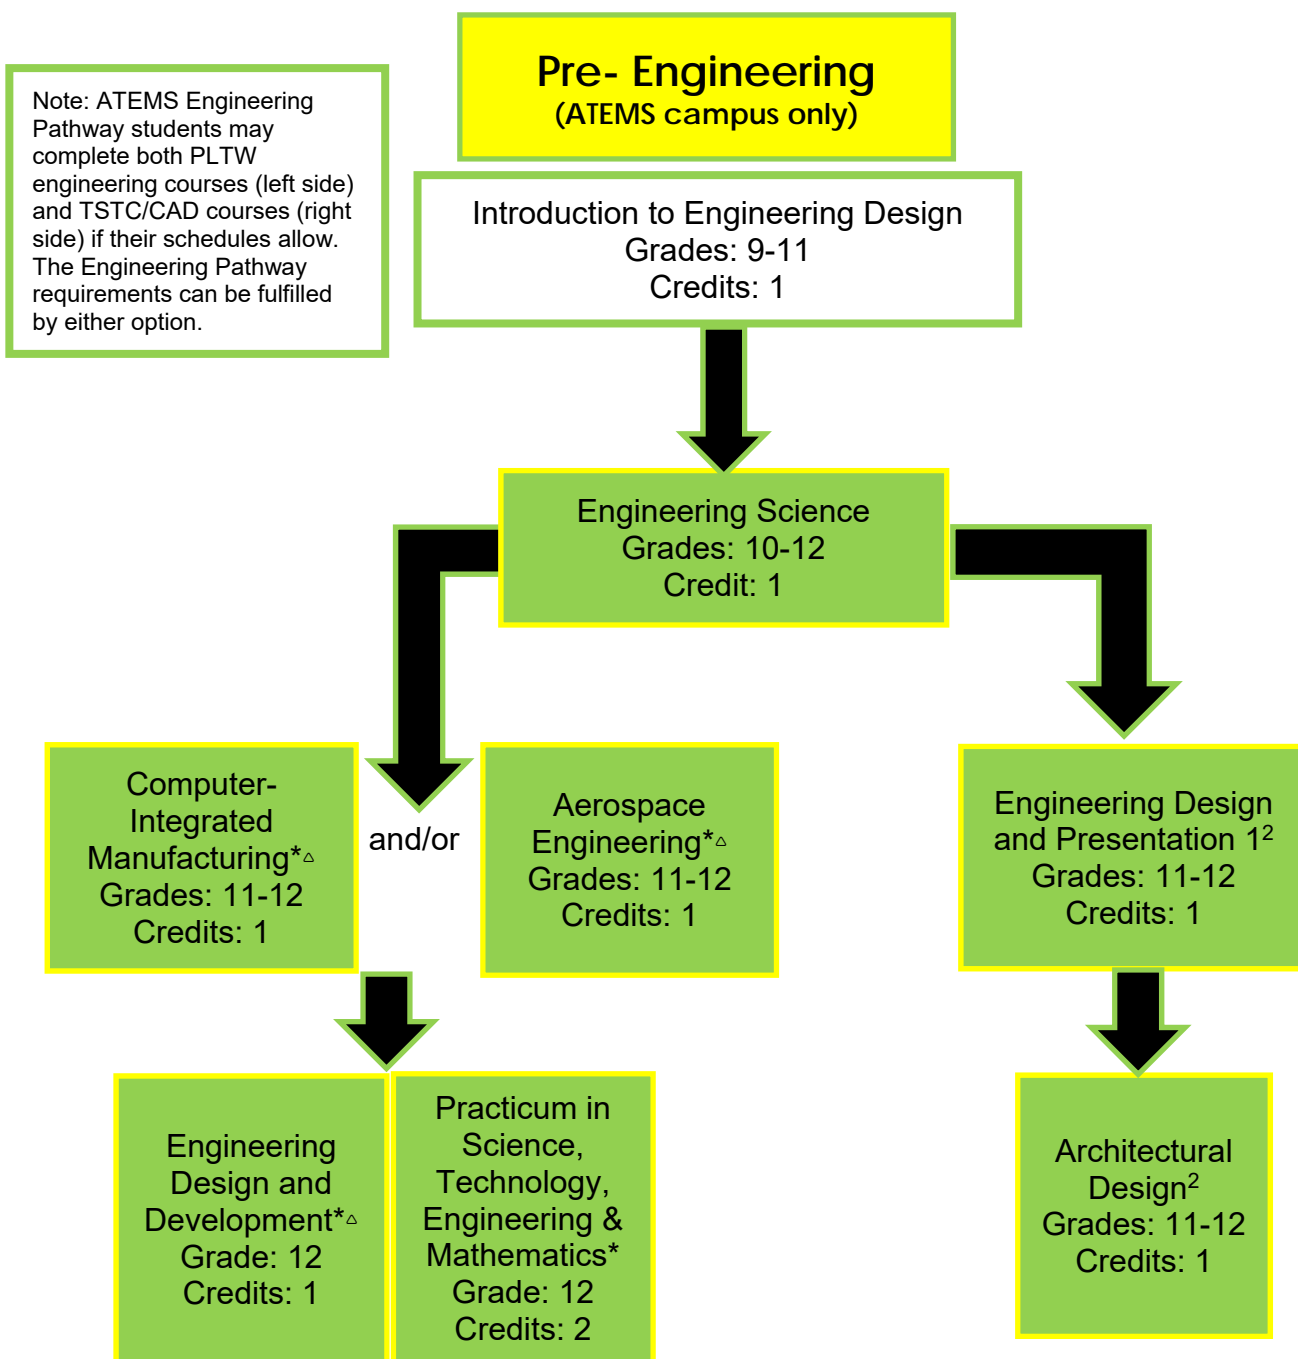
Note: ATEMS Engineering Pathway students may complete both PLTW engineering courses (left side) and TSTC/CAD courses (right side) if their schedules allow. The Engineering Pathway requirements can be fulfilled by either option.

Pre- Engineering
(ATEMS campus only)

Introduction to Engineering Design
Grades: 9-11
Credits: 1

Engineering Science
Grades: 10-12
Credit: 1

Computer-Integrated Manufacturing*$^{\triangle}$
Grades: 11-12
Credits: 1

and/or

Aerospace Engineering*$^{\triangle}$
Grades: 11-12
Credits: 1

Engineering Design and Presentation 1$^{2}$
Grades: 11-12
Credits: 1

Engineering Design and Development*$^{\triangle}$
Grade: 12
Credits: 1

Practicum in Science, Technology, Engineering & Mathematics*
Grade: 12
Credits: 2

Architectural Design$^{2}$
Grades: 11-12
Credits: 1